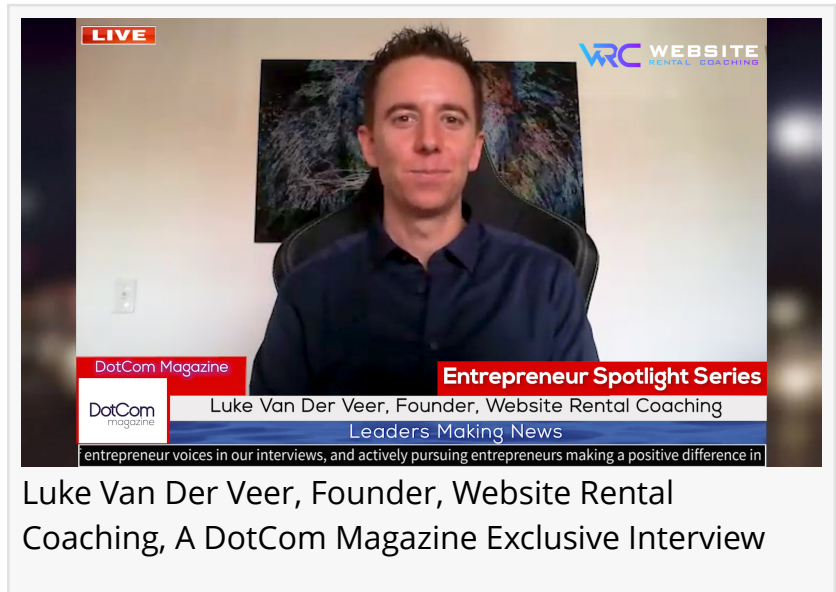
LIVE

VRC WEBSITE RENTAL COACHING

DotCom Magazine

DotCom magazine

Entrepreneur Spotlight Series

Luke Van Der Veer, Founder, Website Rental Coaching

Leaders Making News

f entrepreneur voices in our interviews, and actively pursuing entrepreneurs making a positive difference in

Luke Van Der Veer, Founder, Website Rental Coaching, A DotCom Magazine Exclusive Interview